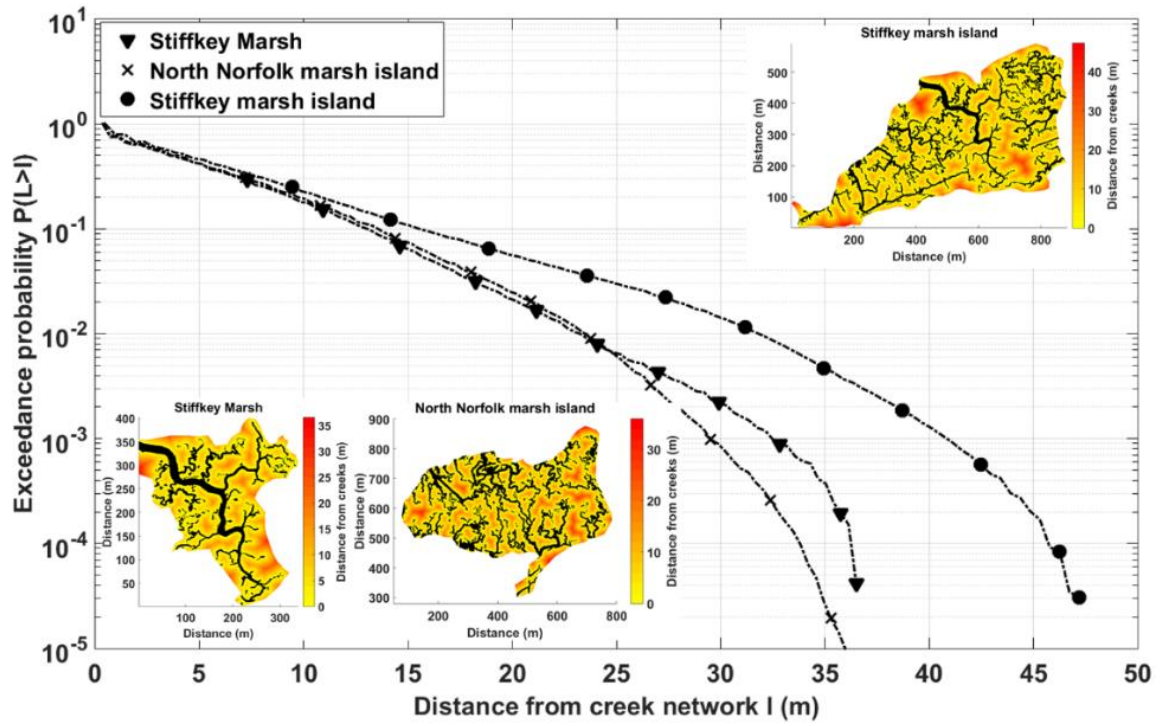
Stiffkey Marsh
North Norfolk marsh island
Stiffkey marsh island

$10^1$
$10^0$
$10^{-1}$
$10^{-2}$
$10^{-3}$
$10^{-4}$
$10^{-5}$

Exceedance probability P(L>l)

Stiffkey marsh island
500
400
300
200
100
Distance (m)
200
400
600
800
Distance (m)
40
30
20
10
0
Distance from creeks (m)

Stiffkey Marsh
400
350
300
250
200
150
100
50
Distance (m)
100
200
300
Distance (m)
35
30
25
20
15
10
5
0
Distance from creeks (m)

North Norfolk marsh island
900
800
700
600
500
400
300
Distance (m)
200
400
600
800
Distance (m)
30
20
10
0
Distance from creeks (m)

0
5
10
15
20
25
30
35
40
45
50
Distance from creek network l (m)